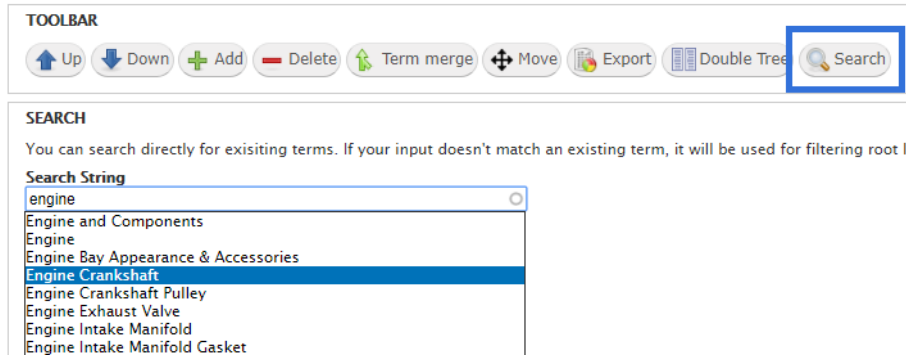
TOOLBAR

Up Down Add Delete Term merge Move Export Double Tree Search

SEARCH

You can search directly for exisiting terms. If your input doesn't match an existing term, it will be used for filtering root l

Search String

engine

Engine and Components
Engine
Engine Bay Appearance & Accessories
Engine Crankshaft
Engine Crankshaft Pulley
Engine Exhaust Valve
Engine Intake Manifold
Engine Intake Manifold Gasket